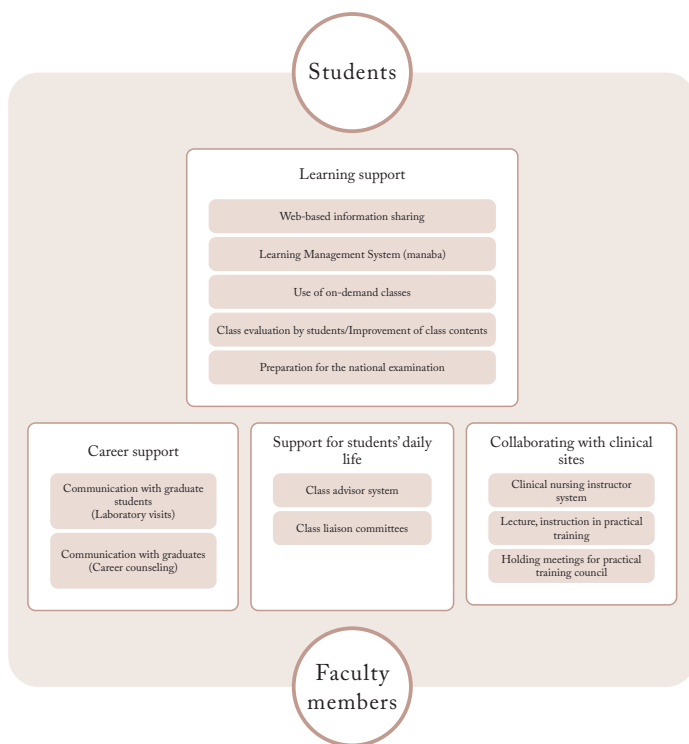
Students

Learning support

Web-based information sharing

Learning Management System (manaba)

Use of on-demand classes

Class evaluation by students/Improvement of class contents

Preparation for the national examination

Career support

Communication with graduate students (Laboratory visits)

Communication with graduates (Career counseling)

Support for students' daily life

Class advisor system

Class liaison committees

Collaborating with clinical sites

Clinical nursing instructor system

Lecture, instruction in practical training

Holding meetings for practical training council

Faculty members